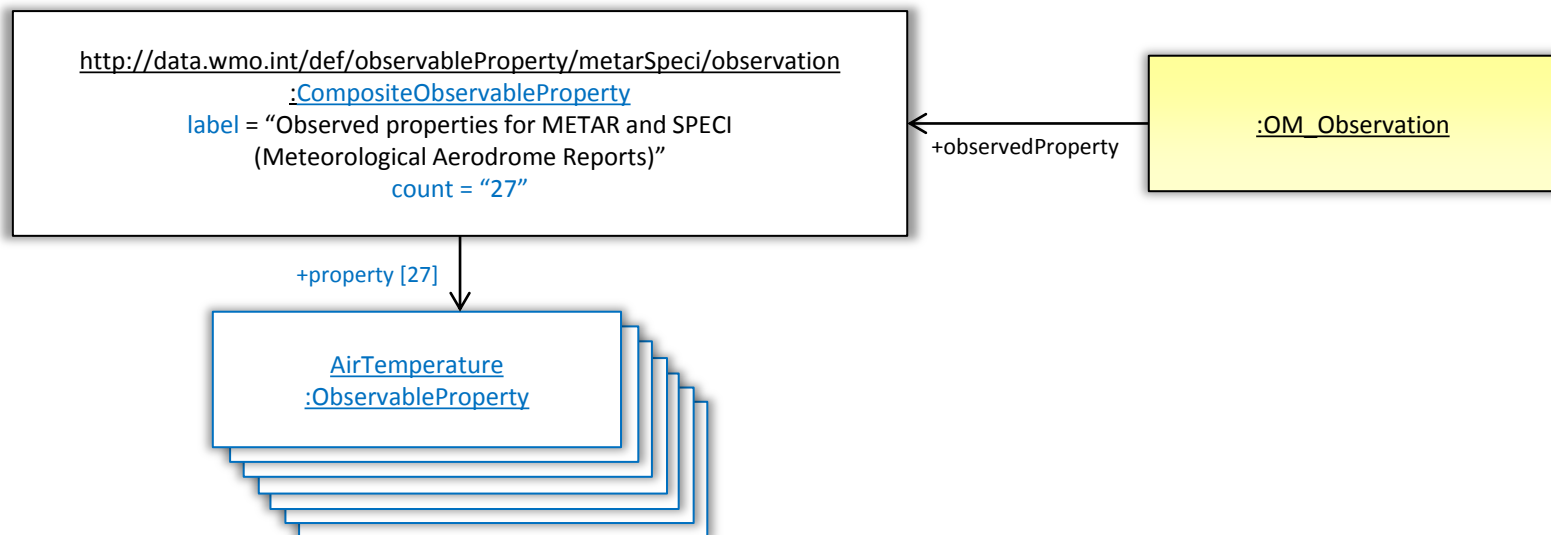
http://data.wmo.int/def/observableProperty/metarSpeci/observation
:CompositeObservableProperty
label = “Observed properties for METAR and SPECI (Meteorological Aerodrome Reports)”
count = “27”

+observedProperty

:OM_Observation

+property [27]

AirTemperature
:ObservableProperty